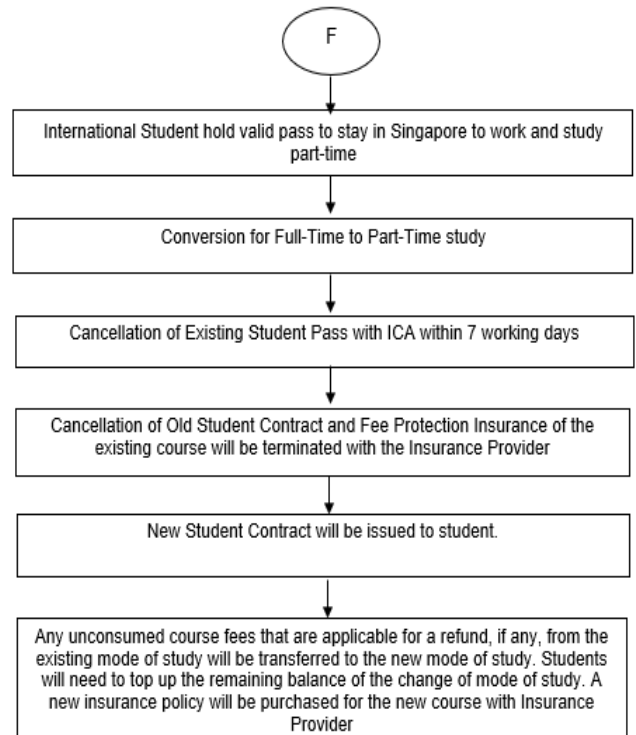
F

International Student hold valid pass to stay in Singapore to work and study part-time

Conversion for Full-Time to Part-Time study

Cancellation of Existing Student Pass with ICA within 7 working days

Cancellation of Old Student Contract and Fee Protection Insurance of the existing course will be terminated with the Insurance Provider

New Student Contract will be issued to student.

Any unconsumed course fees that are applicable for a refund, if any, from the existing mode of study will be transferred to the new mode of study. Students will need to top up the remaining balance of the change of mode of study. A new insurance policy will be purchased for the new course with Insurance Provider